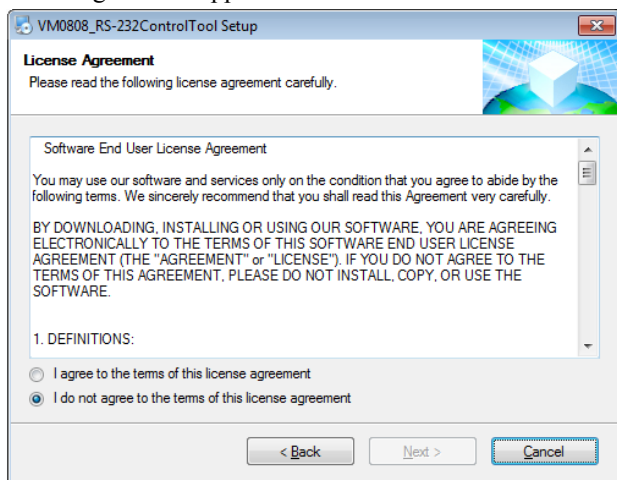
VM0808_RS-232ControlTool Setup

License Agreement
Please read the following license agreement carefully.

Software End User License Agreement

You may use our software and services only on the condition that you agree to abide by the following terms. We sincerely recommend that you shall read this Agreement very carefully.

BY DOWNLOADING, INSTALLING OR USING OUR SOFTWARE, YOU ARE AGREEING ELECTRONICALLY TO THE TERMS OF THIS SOFTWARE END USER LICENSE AGREEMENT (THE "AGREEMENT" or "LICENSE"). IF YOU DO NOT AGREE TO THE TERMS OF THIS AGREEMENT, PLEASE DO NOT INSTALL, COPY, OR USE THE SOFTWARE.

1. DEFINITIONS:

I agree to the terms of this license agreement

I do not agree to the terms of this license agreement

< Back

Next >

Cancel